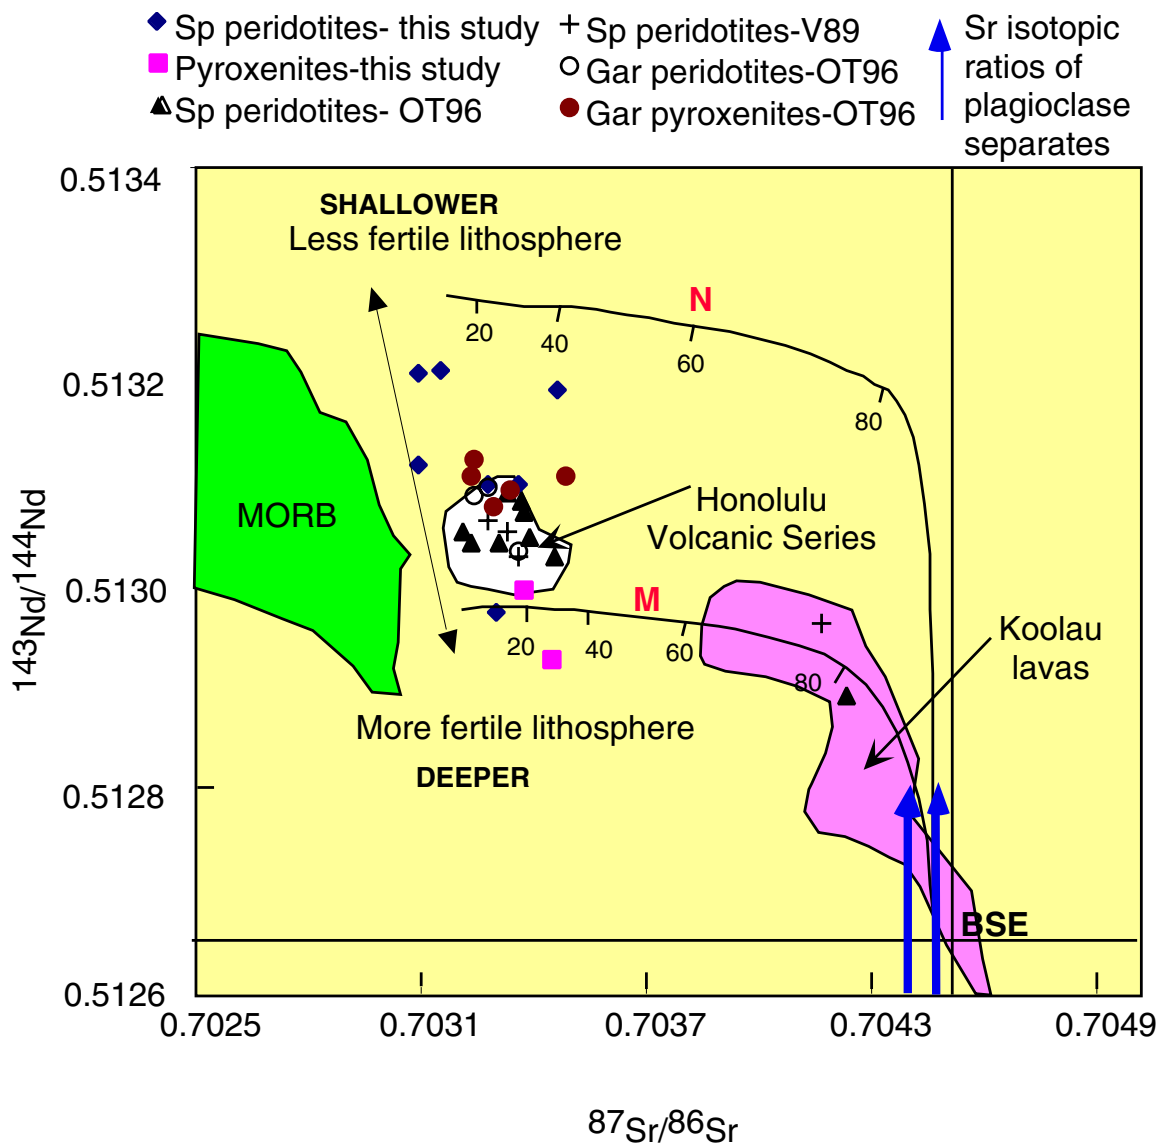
Sp peridotites- this study
Pyroxenites-this study
Sp peridotites- OT96
Sp peridotites-V89
Gar peridotites-OT96
Gar pyroxenites-OT96
Sr isotopic ratios of plagioclase separates

SHALLOWER
Less fertile lithosphere

N
20
40
60
80

MORB

Honolulu Volcanic Series

M
20
40
60
80

Koolau lavas

More fertile lithosphere
DEEPER

BSE

0.5134
0.5132
0.5130
0.5128
0.5126

$^{143}Nd/^{144}Nd$

0.7025
0.7031
0.7037
0.7043
0.7049

$^{87}Sr/^{86}Sr$